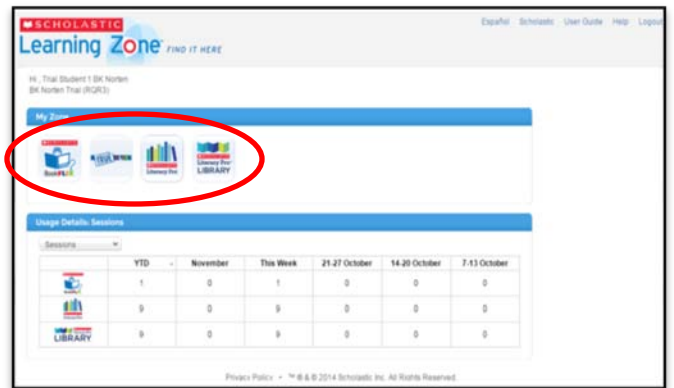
SCHOLASTIC
Learning Zone™ FIND IT HERE

Español Scholastic User Guide Help Logout

Hi, Trial Student 1 BK Norten
BK Norten Trial (RQR3)

My Zone

BookFLIX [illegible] Literacy Pro Literacy Pro LIBRARY

Usage Details: Sessions

Sessions

| | YTD | November | This Week | 21-27 October | 14-20 October | 7-13 October |
|---|---|---|---|---|---|---|
| BookFLIX | 1 | 0 | 1 | 0 | 0 | 0 |
| Literacy Pro | 9 | 0 | 9 | 0 | 0 | 0 |
| LIBRARY | 9 | 0 | 9 | 0 | 0 | 0 |

Privacy Policy • ™ ® & © 2014 Scholastic Inc. All Rights Reserved.